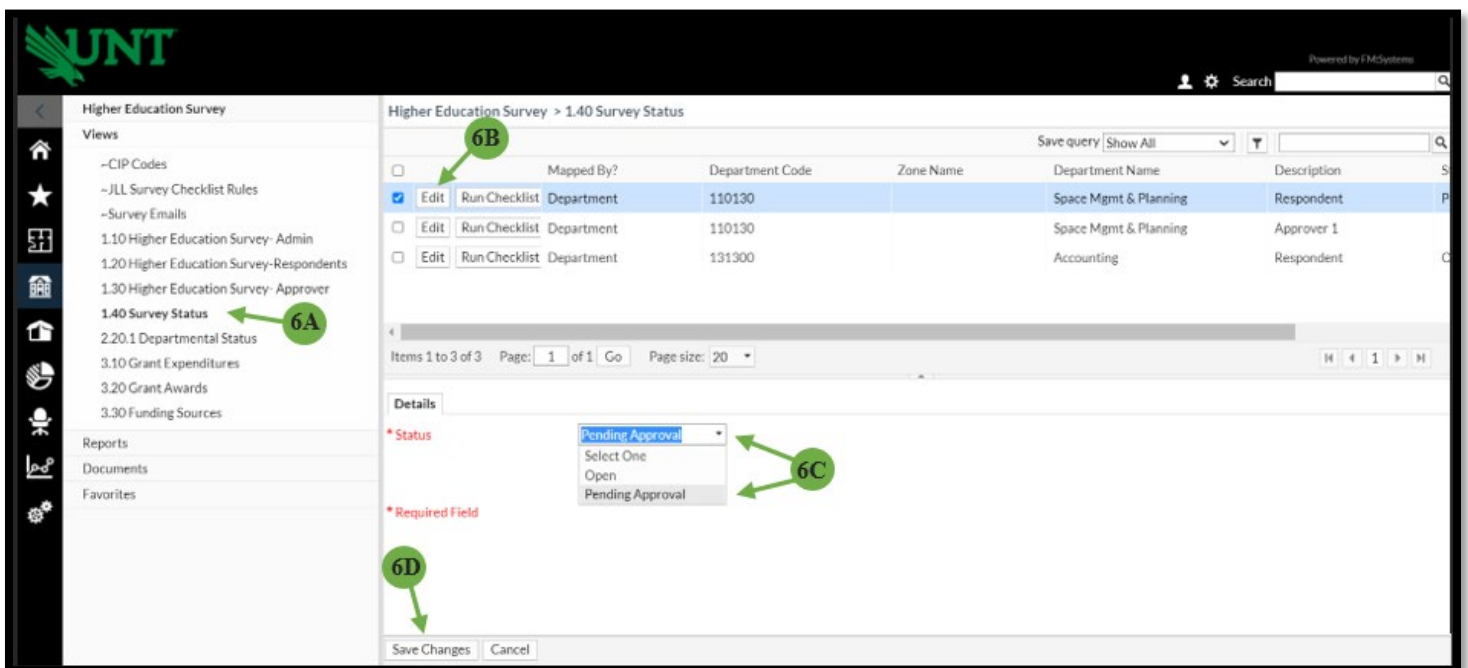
UNT

Powered by FMSystems

Search

Higher Education Survey
Views
~CIP Codes
~JLL Survey Checklist Rules
~Survey Emails
1.10 Higher Education Survey- Admin
1.20 Higher Education Survey-Respondents
1.30 Higher Education Survey- Approver
1.40 Survey Status
2.20.1 Departmental Status
3.10 Grant Expenditures
3.20 Grant Awards
3.30 Funding Sources
Reports
Documents
Favorites

6A

Higher Education Survey > 1.40 Survey Status

6B

Save query Show All

| | | Mapped By? | Department Code | Zone Name | Department Name | Description |
|---|---|---|---|---|---|---|
| ☑ | Edit Run Checklist | Department | 110130 | | Space Mgmt & Planning | Respondent |
| ☐ | Edit Run Checklist | Department | 110130 | | Space Mgmt & Planning | Approver 1 |
| ☐ | Edit Run Checklist | Department | 131300 | | Accounting | Respondent |

Items 1 to 3 of 3 Page: 1 of 1 Go Page size: 20

1

Details

* Status
Pending Approval
Select One
Open
Pending Approval

6C

* Required Field

6D

Save Changes Cancel